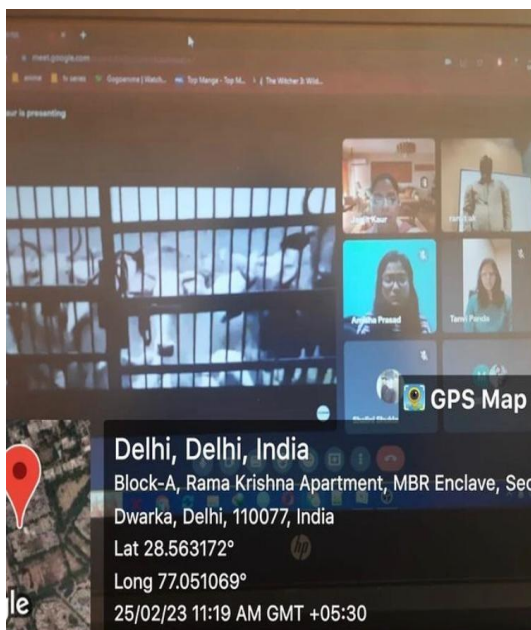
meet.google.com

anime | tv series | Gogoanime | Watch... | Top Manga - Top M... | The Witcher 3: Wild...

aur is presenting

Jasleen Kaur

ramlal

Anusha Prasad

Tanvi Panda

GPS Map

Delhi, Delhi, India

Block-A, Rama Krishna Apartment, MBR Enclave, Sec

Dwarka, Delhi, 110077, India

Lat 28.563172°

Long 77.051069°

25/02/23 11:19 AM GMT +05:30

le